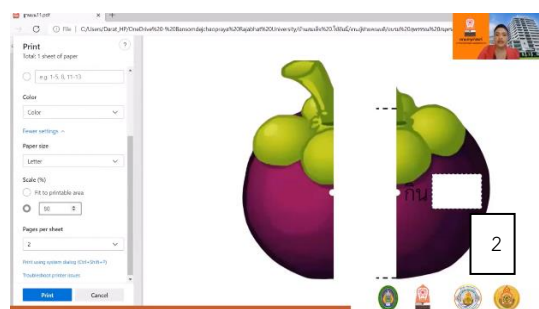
ganza11.pdf

File | C:/Users/Darat_HP/OneDrive%20-%20Bansomdejchaopraya%20Rajabhat%20University/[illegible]

Print
Total: 1 sheet of paper

e.g. 1-5, 8, 11-13

Color
Color

Fewer settings

Paper size
Letter

Scale (%)
Fit to printable area
90

Pages per sheet
2

Print using system dialog (Ctrl+Shift+P)

Troubleshoot printer issues

Print
Cancel

กาน

2